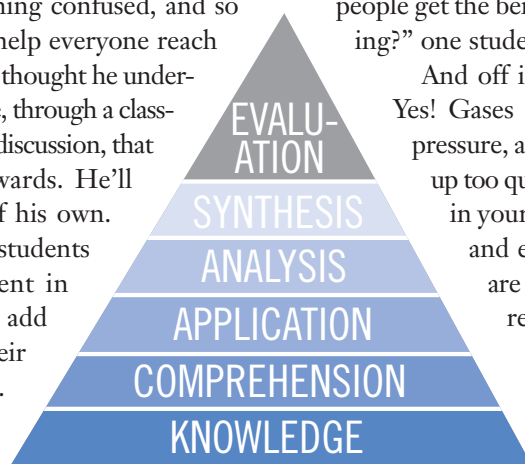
ming confused, and so help everyone reach thought he under-, through a class-discussion, that wards. He'll f his own. students ent in add eir .

people get the ben ing?" one stude And off i Yes! Gases pressure, a up too qu in your and e are re

EVALU-ATION
SYNTHESIS
ANALYSIS
APPLICATION
COMPREHENSION
KNOWLEDGE